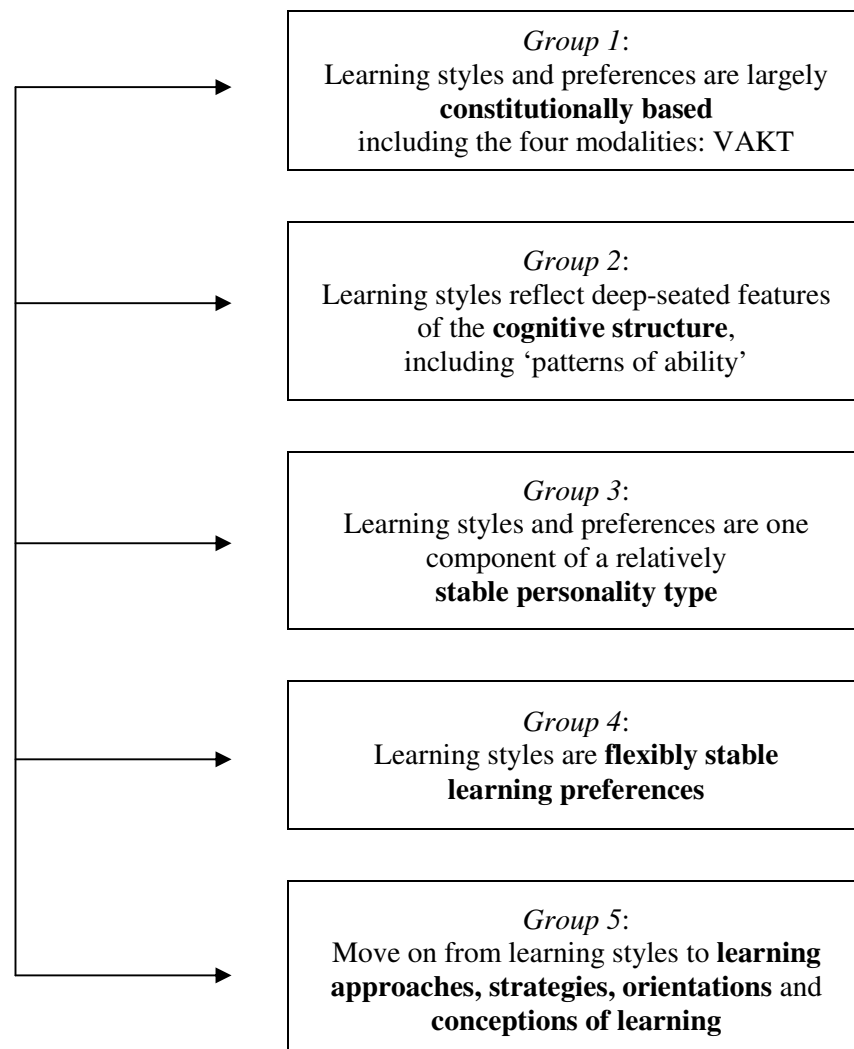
Group 1:
Learning styles and preferences are largely constitutionally based including the four modalities: VAKT

Group 2:
Learning styles reflect deep-seated features of the cognitive structure, including 'patterns of ability'

Group 3:
Learning styles and preferences are one component of a relatively stable personality type

Group 4:
Learning styles are flexibly stable learning preferences

Group 5:
Move on from learning styles to learning approaches, strategies, orientations and conceptions of learning